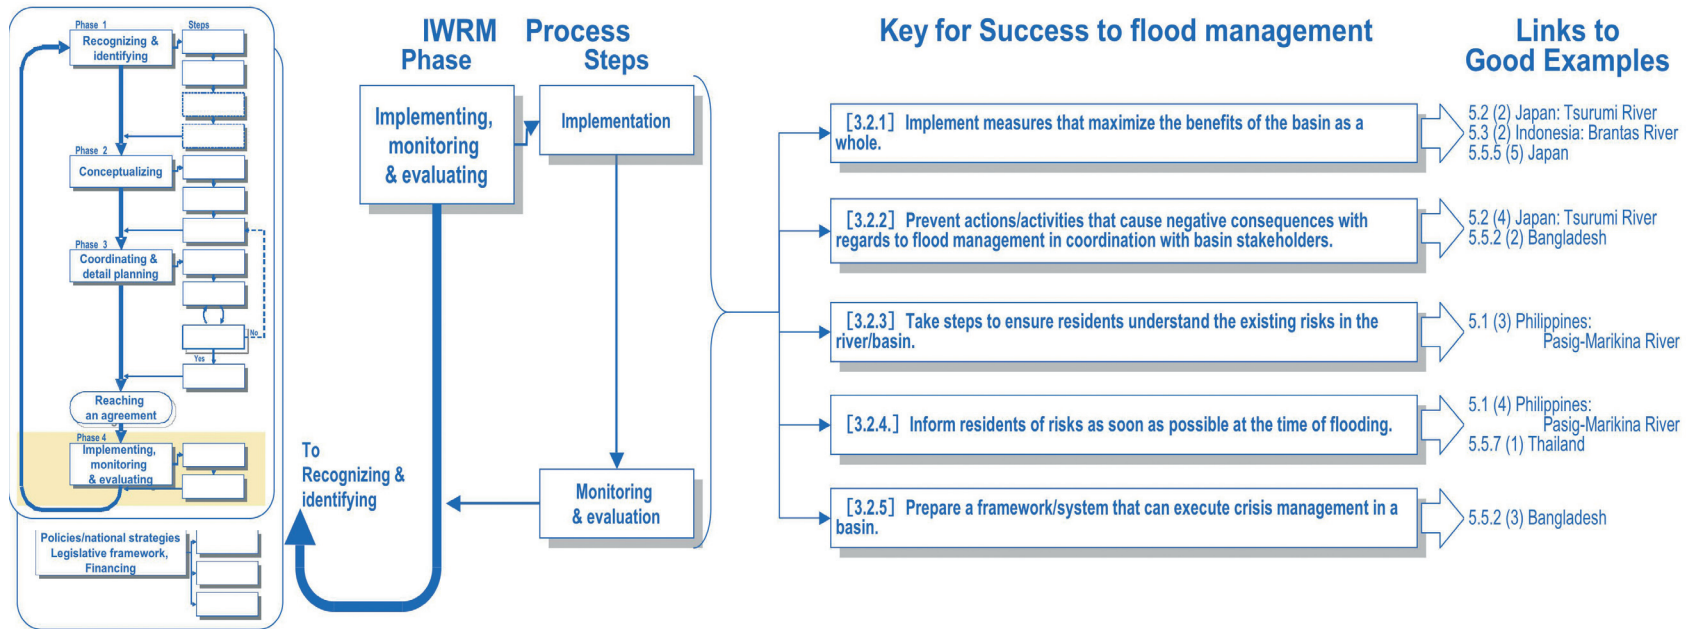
Phase 1
Steps
Recognizing & identifying
Phase 2
Conceptualizing
Phase 3
Coordinating & detail planning
No
Yes
Reaching an agreement
Phase 4
Implementing, monitoring & evaluating
Policies/national strategies
Legislative framework,
Financing

IWRM Phase
Process Steps
Implementing, monitoring & evaluating
Implementation
Monitoring & evaluation
To Recognizing & identifying

Key for Success to flood management

[3.2.1] Implement measures that maximize the benefits of the basin as a whole.

[3.2.2] Prevent actions/activities that cause negative consequences with regards to flood management in coordination with basin stakeholders.

[3.2.3] Take steps to ensure residents understand the existing risks in the river/basin.

[3.2.4.] Inform residents of risks as soon as possible at the time of flooding.

[3.2.5] Prepare a framework/system that can execute crisis management in a basin.

Links to Good Examples

5.2 (2) Japan: Tsurumi River
5.3 (2) Indonesia: Brantas River
5.5.5 (5) Japan

5.2 (4) Japan: Tsurumi River
5.5.2 (2) Bangladesh

5.1 (3) Philippines: Pasig-Marikina River

5.1 (4) Philippines: Pasig-Marikina River
5.5.7 (1) Thailand

5.5.2 (3) Bangladesh